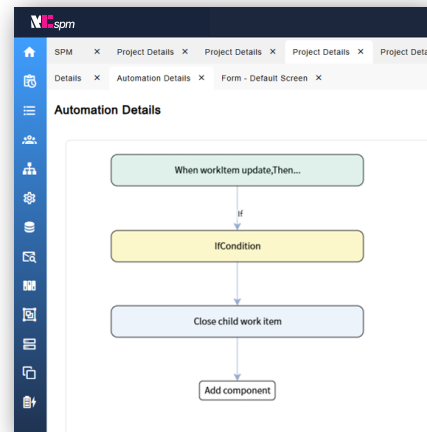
spm

SPM ×
Project Details ×
Project Details ×
Project Details ×
Project Deta

Details ×
Automation Details ×
Form - Default Screen ×

Automation Details

When workItem update,Then...

If

IfCondition

Close child work item

Add component